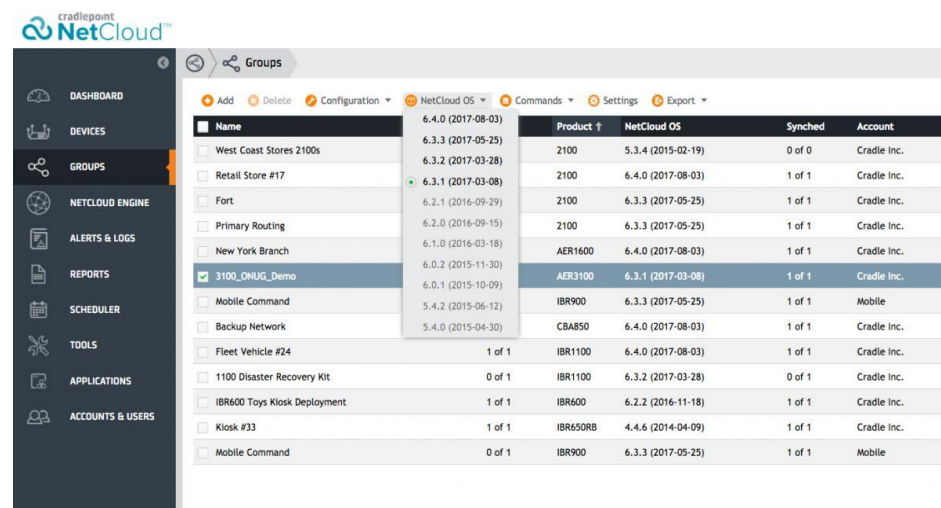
cradlepoint NetCloud™

DASHBOARD
DEVICES
GROUPS
NETCLOUD ENGINE
ALERTS & LOGS
REPORTS
SCHEDULER
TOOLS
APPLICATIONS
ACCOUNTS & USERS

Groups

Add | Delete | Configuration ▾ | NetCloud OS ▾ | Commands ▾ | Settings | Export ▾

6.4.0 (2017-08-03)
6.3.3 (2017-05-25)
6.3.2 (2017-03-28)
6.3.1 (2017-03-08)
6.2.1 (2016-09-29)
6.2.0 (2016-09-15)
6.1.0 (2016-03-18)
6.0.2 (2015-11-30)
6.0.1 (2015-10-09)
5.4.2 (2015-06-12)
5.4.0 (2015-04-30)

| Name | | Product ↑ | NetCloud OS | Synched | Account |
|---|---|---|---|---|---|
| West Coast Stores 2100s | | 2100 | 5.3.4 (2015-02-19) | 0 of 0 | Cradle Inc. |
| Retail Store #17 | | 2100 | 6.4.0 (2017-08-03) | 1 of 1 | Cradle Inc. |
| Fort | | 2100 | 6.3.3 (2017-05-25) | 1 of 1 | Cradle Inc. |
| Primary Routing | | 2100 | 6.3.3 (2017-05-25) | 1 of 1 | Cradle Inc. |
| New York Branch | | AER1600 | 6.4.0 (2017-08-03) | 1 of 1 | Cradle Inc. |
| 3100_ONUG_Demo | | AER3100 | 6.3.1 (2017-03-08) | 1 of 1 | Cradle Inc. |
| Mobile Command | | IBR900 | 6.3.3 (2017-05-25) | 1 of 1 | Mobile |
| Backup Network | | CBA850 | 6.4.0 (2017-08-03) | 1 of 1 | Cradle Inc. |
| Fleet Vehicle #24 | 1 of 1 | IBR1100 | 6.4.0 (2017-08-03) | 1 of 1 | Cradle Inc. |
| 1100 Disaster Recovery Kit | 0 of 1 | IBR1100 | 6.3.2 (2017-03-28) | 0 of 1 | Cradle Inc. |
| IBR600 Toys Kiosk Deployment | 1 of 1 | IBR600 | 6.2.2 (2016-11-18) | 1 of 1 | Cradle Inc. |
| Kiosk #33 | 1 of 1 | IBR650RB | 4.4.6 (2014-04-09) | 1 of 1 | Cradle Inc. |
| Mobile Command | 0 of 1 | IBR900 | 6.3.3 (2017-05-25) | 1 of 1 | Mobile |